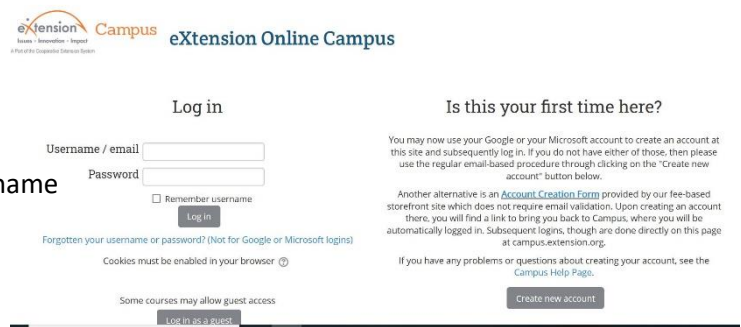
eXtension Campus
Issues • Innovation • Impact
A Part of the Cooperative Extension System
eXtension Online Campus

Log in

Username / email
Password
name
Remember username
Log in
Forgotten your username or password? (Not for Google or Microsoft logins)
Cookies must be enabled in your browser

Some courses may allow guest access
Log in as a guest

Is this your first time here?

You may now use your Google or your Microsoft account to create an account at this site and subsequently log in. If you do not have either of those, then please use the regular email-based procedure through clicking on the "Create new account" button below.

Another alternative is an Account Creation Form provided by our fee-based storefront site which does not require email validation. Upon creating an account there, you will find a link to bring you back to Campus, where you will be automatically logged in. Subsequent logins, though are done directly on this page at campus.extension.org.

If you have any problems or questions about creating your account, see the Campus Help Page.

Create new account